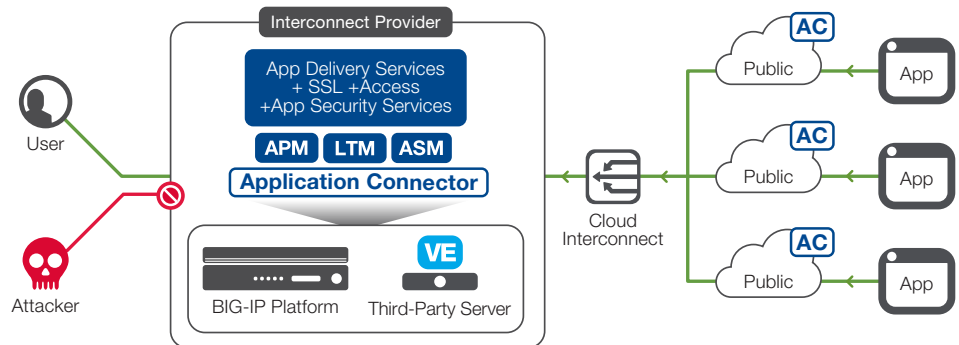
Interconnect Provider

App Delivery Services
+ SSL +Access
+App Security Services

APM
LTM
ASM

Application Connector

VE

BIG-IP Platform
Third-Party Server

User

Attacker

Cloud
Interconnect

AC
Public
App

AC
Public
App

AC
Public
App